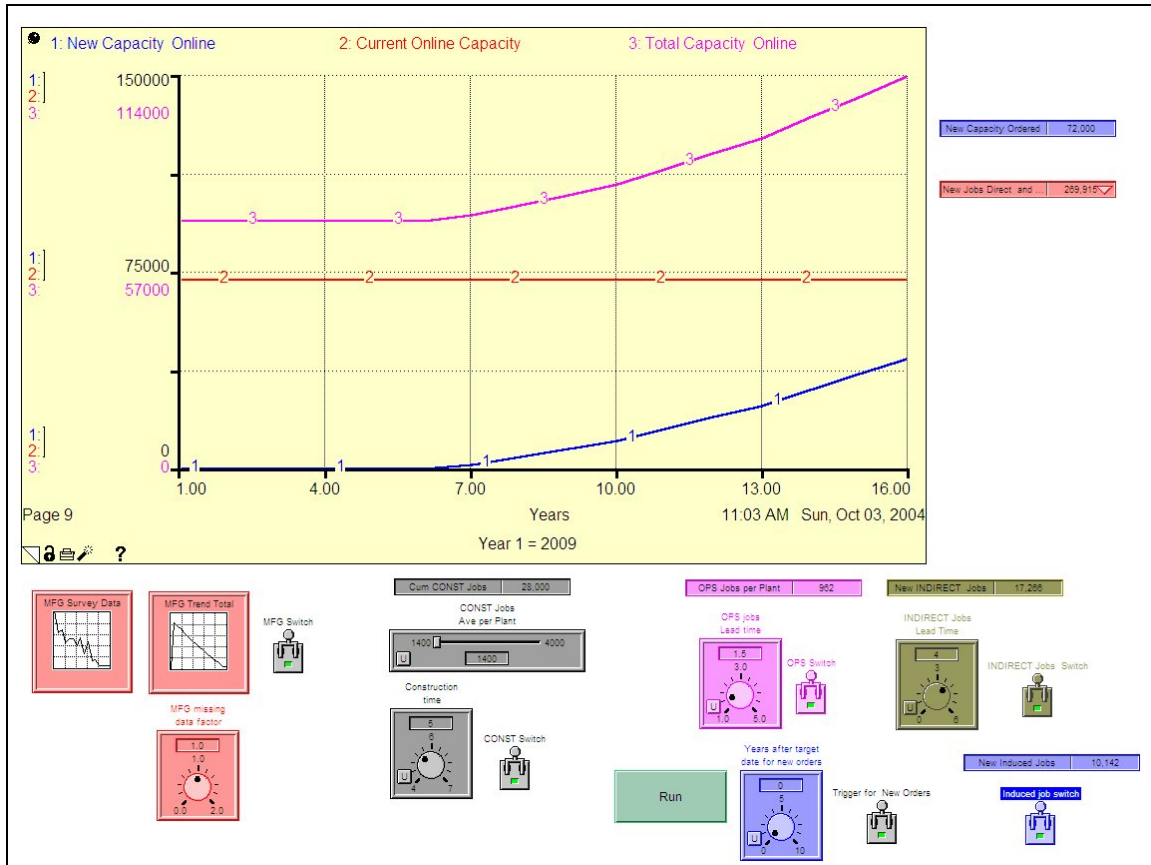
1: New Capacity Online    2: Current Online Capacity    3: Total Capacity Online

1: 150000
2:
3: 114000

1: 75000
2:
3: 57000

1: 0
2:
3: 0

1.00    4.00    7.00    10.00    13.00    16.00

Page 9    Years    11:03 AM Sun, Oct 03, 2004

Year 1 = 2009

?

New Capacity Ordered 72,000

New Jobs Direct and ... 269,915

MFG Survey Data

MFG Trend Total

MFG Switch

MFG missing data factor

1.0
1.0
0.0 2.0

Cum CONST Jobs 28,000

CONST Jobs Ave per Plant

1400 4000
U 1400

Construction time

5
6
U 4 7

CONST Switch

OPS Jobs per Plant 962

OPS jobs Lead time

1.5
3.0
U 1.0 5.0

OPS Switch

New INDIRECT Jobs 17,266

INDIRECT Jobs Lead Time

4
3
U 0 6

INDIRECT Jobs Switch

Run

Years after target date for new orders

0
5
U 0 10

Trigger for New Orders

New Induced Jobs 10,142

Induced job switch